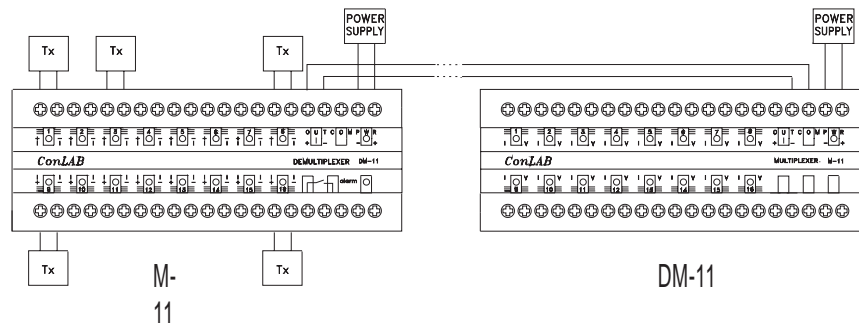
POWER SUPPLY

POWER SUPPLY

Tx

Tx

Tx

1 2 3 4 5 6 7 8 OUT COM PWR

ConLAB

DEMULTIPLEXER DM-11

9 10 11 12 13 14 15 16 alarm

Tx

Tx

M-11

1 2 3 4 5 6 7 8 OUT COM PWR

ConLAB

MULTIPLEXER M-11

9 10 11 12 13 14 15 16

DM-11